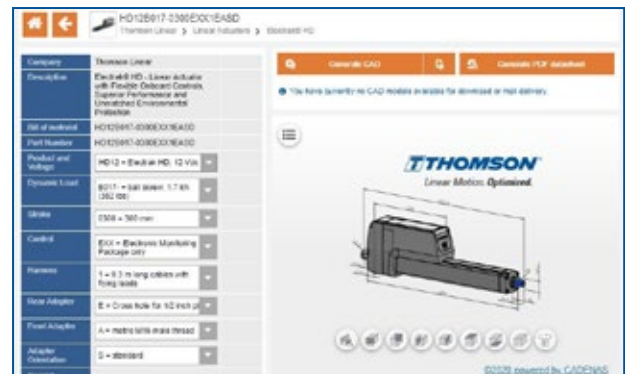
HD12B017-0300EXX1EASD

Thomson Linear > Linear Actuators > Electrak® HD

| Company | Thomson Linear |
|---|---|
| Description | Electrak® HD - Linear actuator with Flexible Onboard Controls, Superior Performance and Unmatched Environmental Protection |
| Bill of material | HD12B017-0300EXX1EASD |
| Part Number | HD12B017-0300EXX1EASD |
| Product and Voltage | HD12 = Electrak HD, 12 Vdc |
| Dynamic Load | B017 = ball screw, 1.7 kN (382 lbf) |
| Stroke | 0300 = 300 mm |
| Control | EXX = Electronic Monitoring Package only |
| Harness | 1 = 0.3 m long cables with flying leads |
| Rear Adapter | E = Cross hole for 1/2 inch p |
| Front Adapter | A = metric M16 male thread |
| Adapter Orientation | D = standard |

Generate CAD

Generate PDF datasheet

You have currently no CAD models available for download or mail delivery.

THOMSON

Linear Motion. Optimized.

©2020 powered by CADENAS